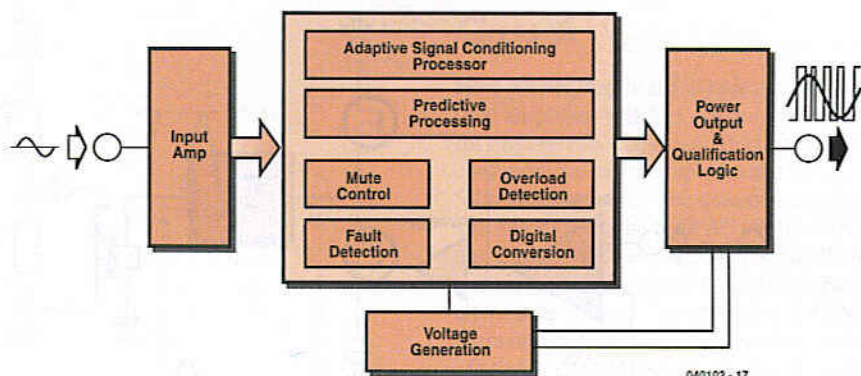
Input Amp

Adaptive Signal Conditioning Processor

Predictive Processing

Mute Control

Overload Detection

Fault Detection

Digital Conversion

Power Output & Qualification Logic

Voltage Generation

040103 - 17